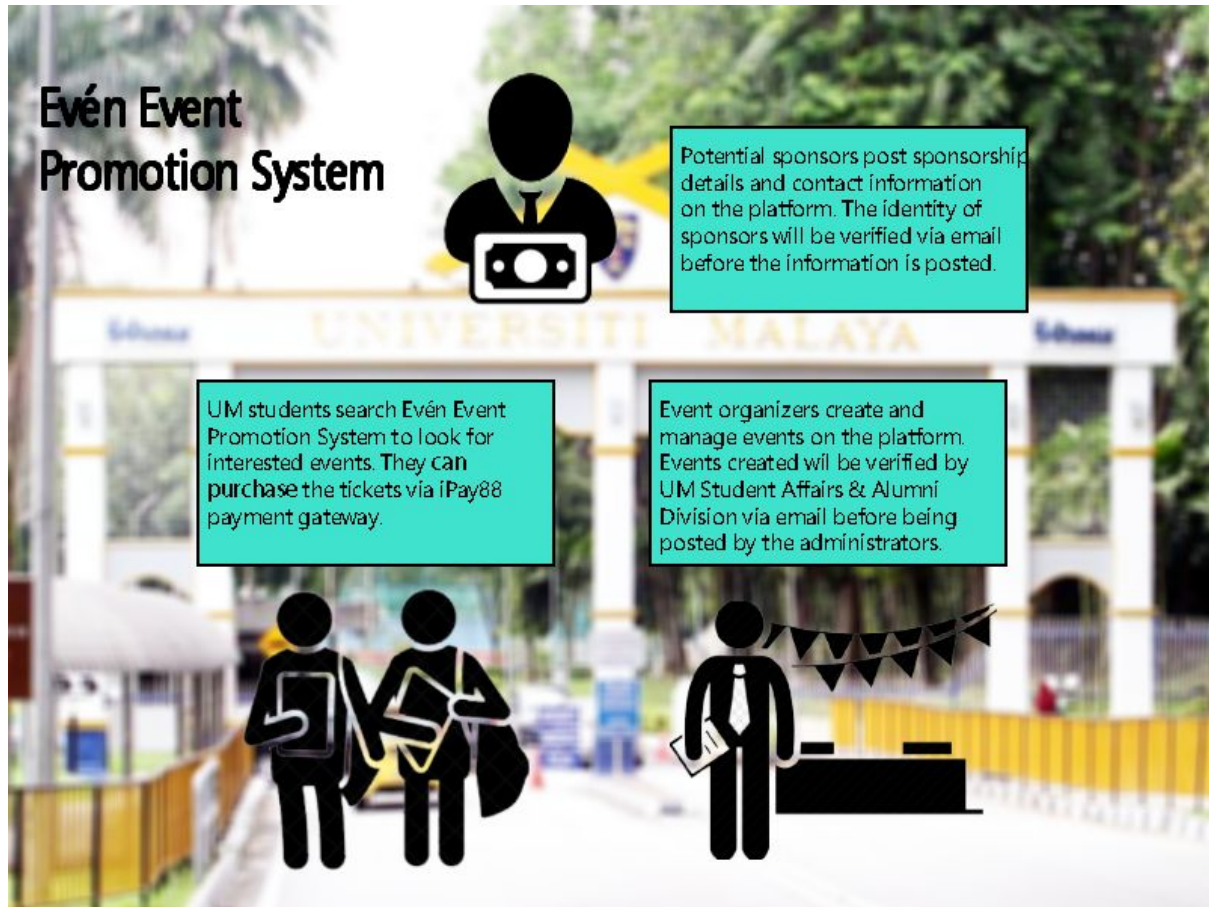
Evén Event Promotion System

Potential sponsors post sponsorship details and contact information on the platform. The identity of sponsors will be verified via email before the information is posted.

UNIVERSITI MALAYA

UM students search Evén Event Promotion System to look for interested events. They can purchase the tickets via iPay88 payment gateway.

Event organizers create and manage events on the platform. Events created wil be verified by UM Student Affairs & Alumni Division via email before being posted by the administrators.